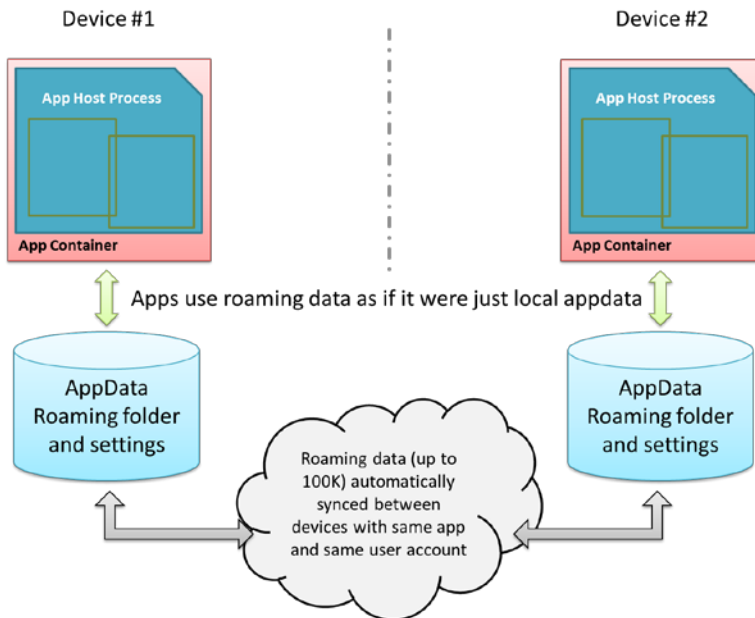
Device #1

Device #2

App Host Process

App Container

App Host Process

App Container

Apps use roaming data as if it were just local appdata

AppData Roaming folder and settings

AppData Roaming folder and settings

Roaming data (up to 100K) automatically synced between devices with same app and same user account